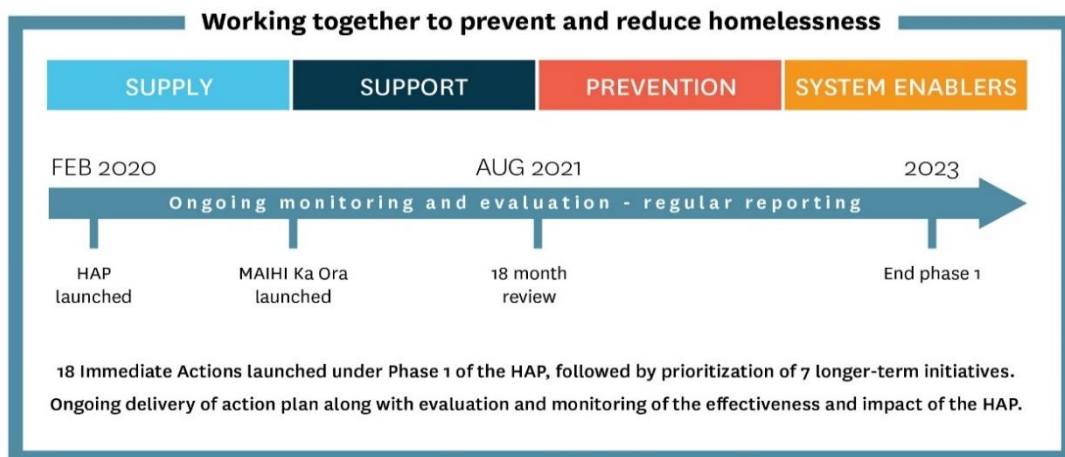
Working together to prevent and reduce homelessness

SUPPLY

SUPPORT

PREVENTION

SYSTEM ENABLERS

FEB 2020

AUG 2021

2023

Ongoing monitoring and evaluation - regular reporting

HAP launched

MAIHI Ka Ora launched

18 month review

End phase 1

18 Immediate Actions launched under Phase 1 of the HAP, followed by prioritization of 7 longer-term initiatives.

Ongoing delivery of action plan along with evaluation and monitoring of the effectiveness and impact of the HAP.